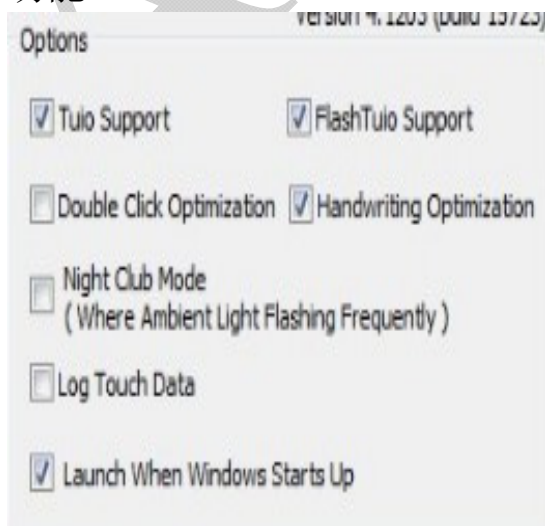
Version 4.1203 (build 15723)

Options

Tuio Support

FlashTuio Support

Double Click Optimization

Handwriting Optimization

Night Club Mode
( Where Ambient Light Flashing Frequently )

Log Touch Data

Launch When Windows Starts Up